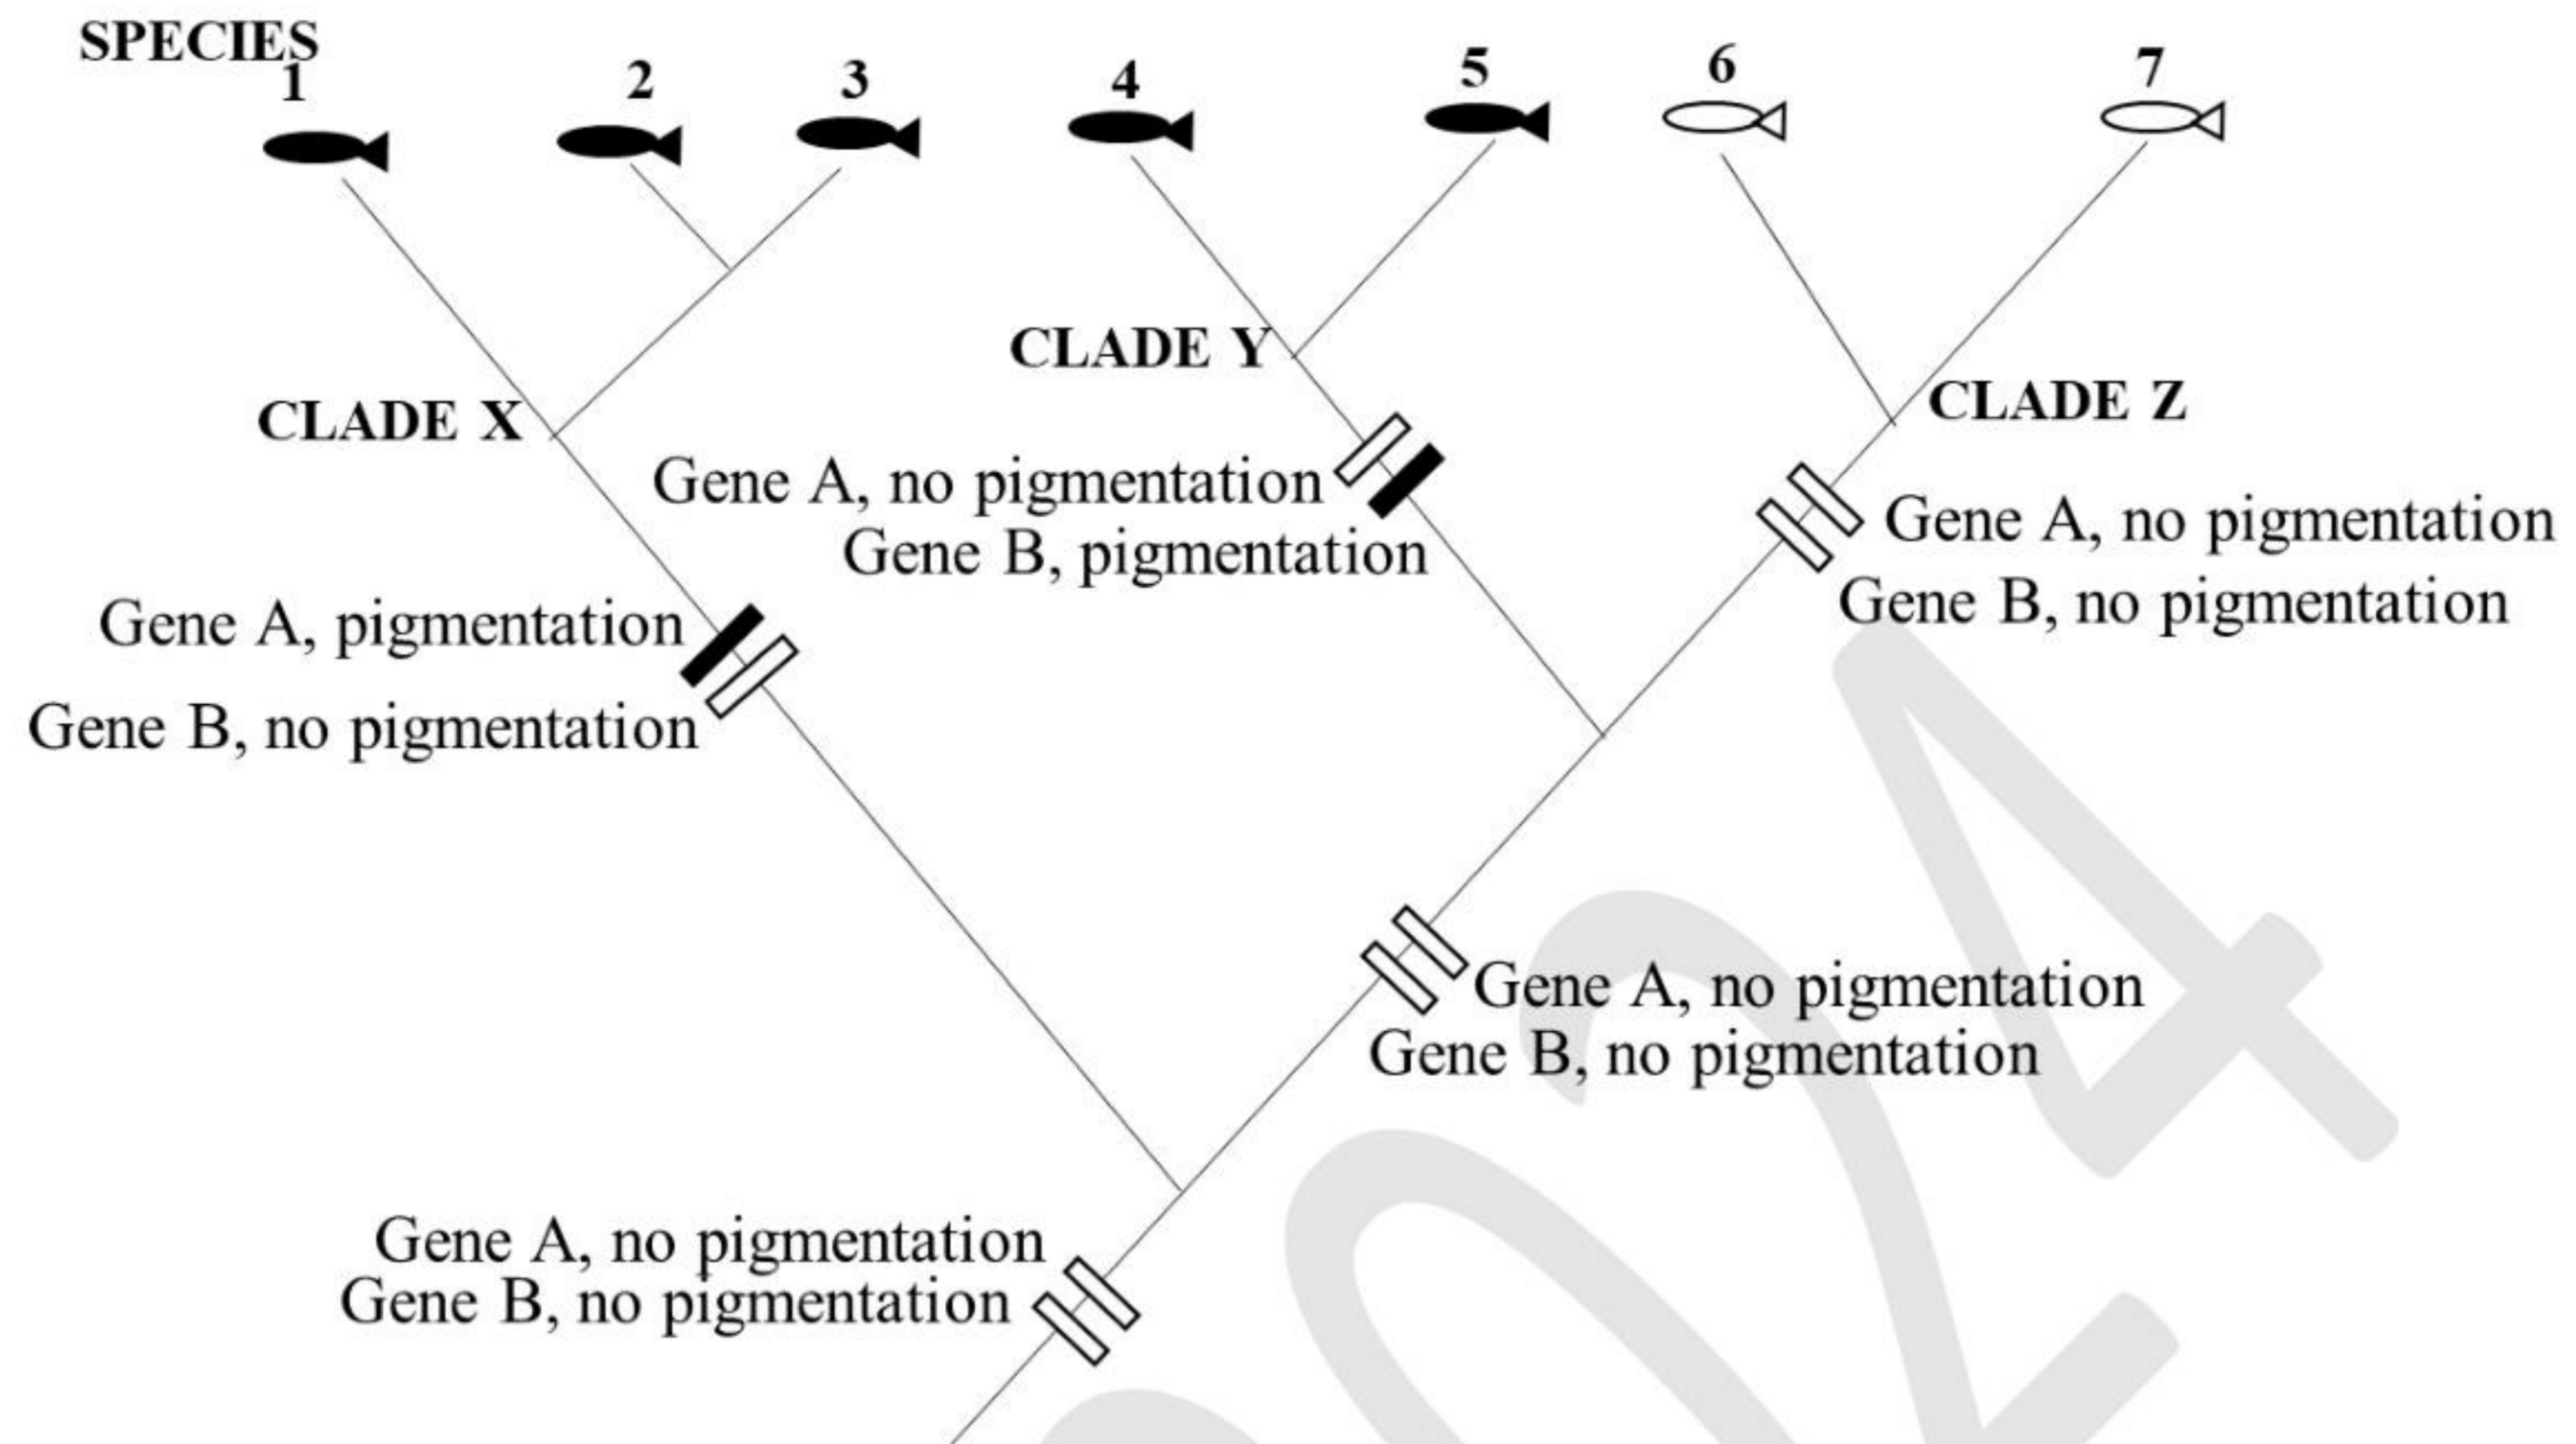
SPECIES

1 2 3 4 5 6 7

CLADE Y

CLADE X

CLADE Z

Gene A, no pigmentation
Gene B, pigmentation

Gene A, no pigmentation
Gene B, no pigmentation

Gene A, pigmentation
Gene B, no pigmentation

Gene A, no pigmentation
Gene B, no pigmentation

Gene A, no pigmentation
Gene B, no pigmentation

2024